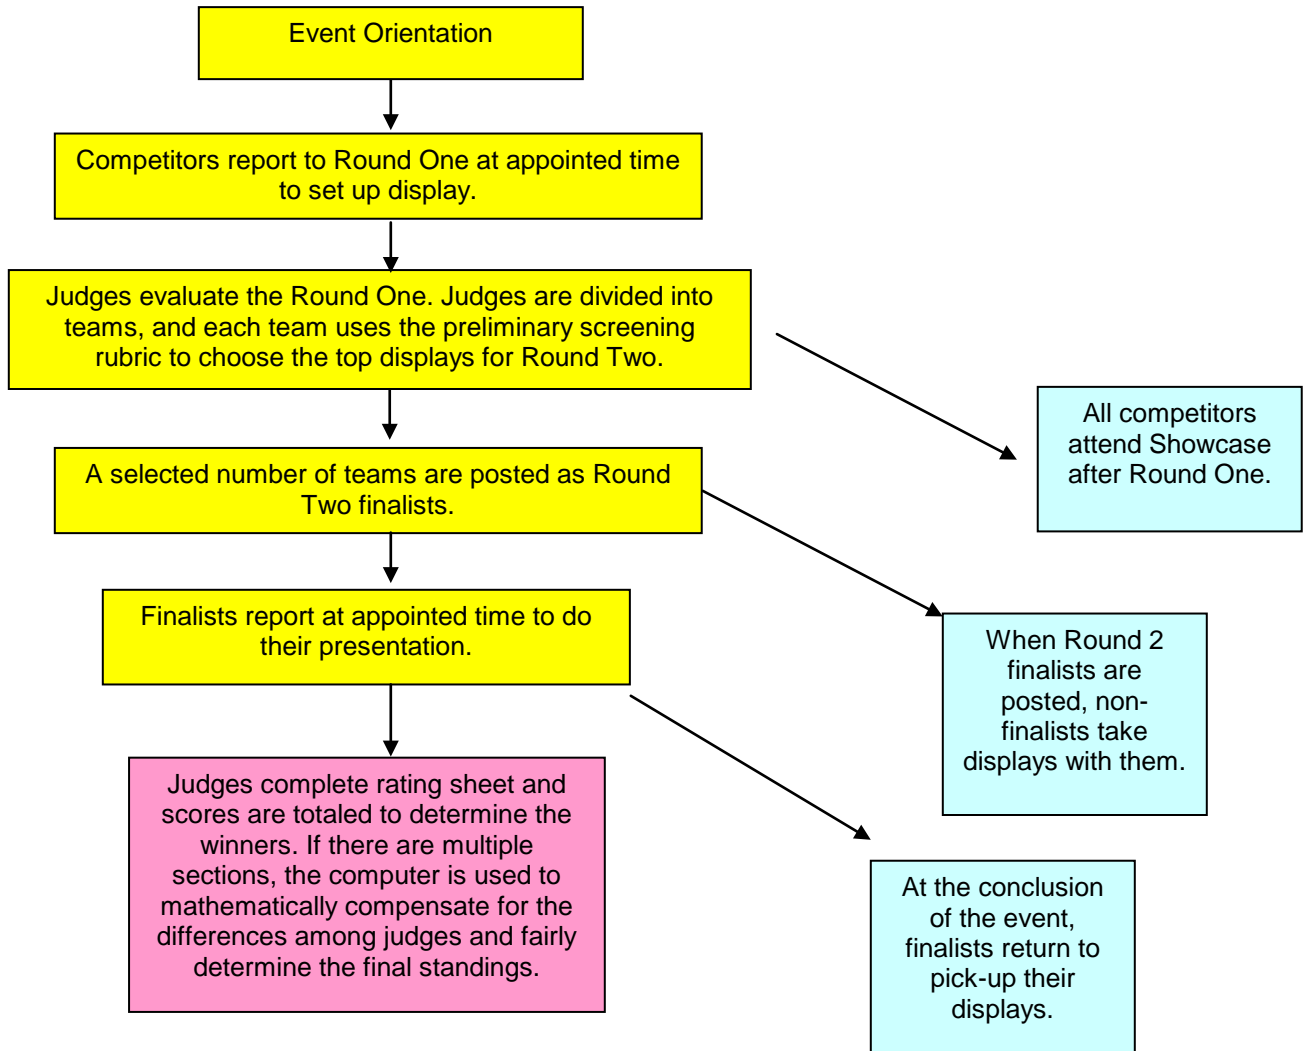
Event Orientation

Competitors report to Round One at appointed time to set up display.

Judges evaluate the Round One. Judges are divided into teams, and each team uses the preliminary screening rubric to choose the top displays for Round Two.

All competitors attend Showcase after Round One.

A selected number of teams are posted as Round Two finalists.

When Round 2 finalists are posted, non-finalists take displays with them.

Finalists report at appointed time to do their presentation.

Judges complete rating sheet and scores are totaled to determine the winners. If there are multiple sections, the computer is used to mathematically compensate for the differences among judges and fairly determine the final standings.

At the conclusion of the event, finalists return to pick-up their displays.